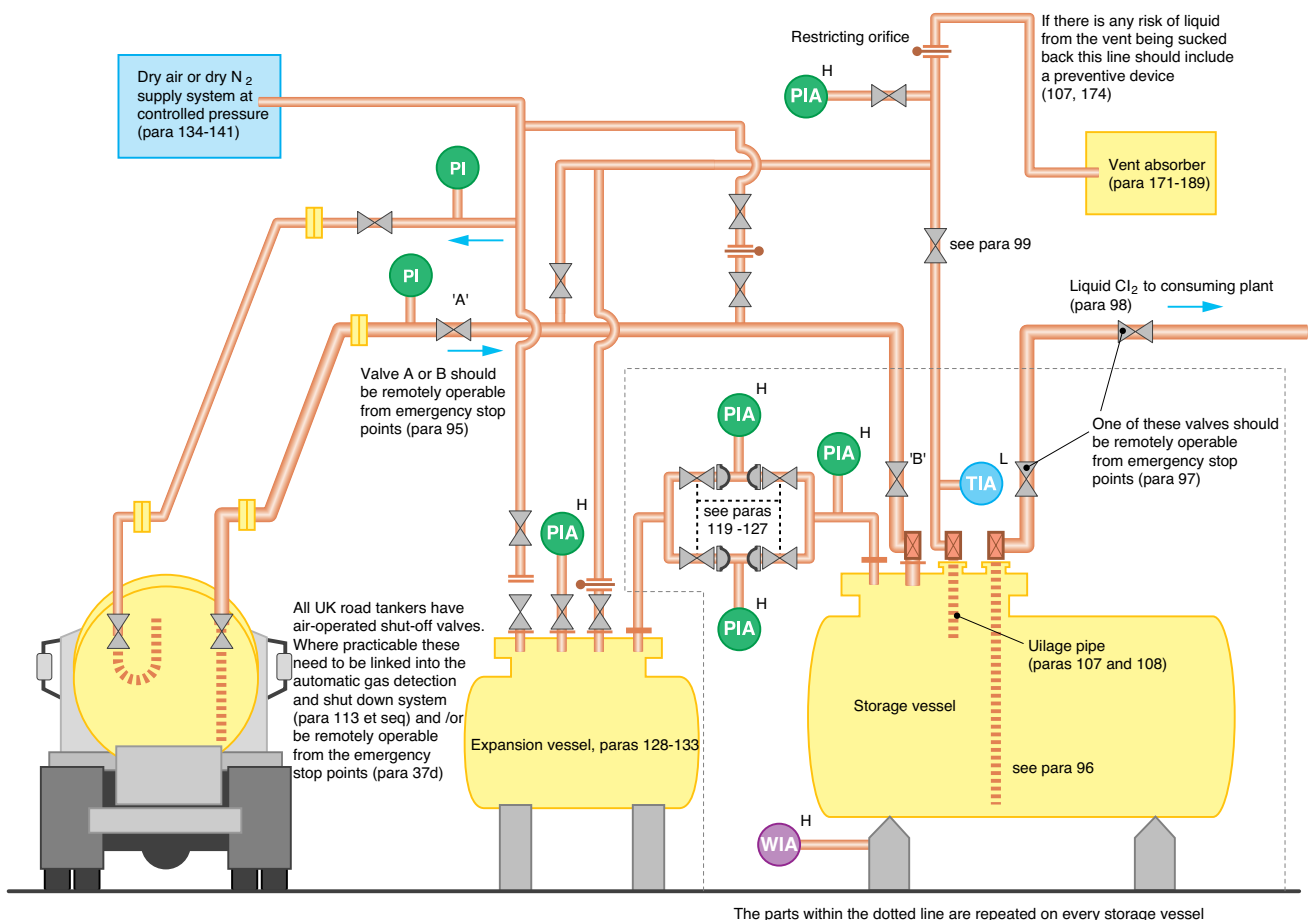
Dry air or dry $N_2$ supply system at controlled pressure (para 134-141)

Restricting orifice

If there is any risk of liquid from the vent being sucked back this line should include a preventive device (107, 174)

H
PIA

PI

Vent absorber (para 171-189)

see para 99

PI

'A'

Liquid $Cl_2$ to consuming plant (para 98)

Valve A or B should be remotely operable from emergency stop points (para 95)

H
PIA

H
PIA

'B'

L
TIA

One of these valves should be remotely operable from emergency stop points (para 97)

see paras 119 -127

H
PIA

H
PIA

All UK road tankers have air-operated shut-off valves. Where practicable these need to be linked into the automatic gas detection and shut down system (para 113 et seq) and /or be remotely operable from the emergency stop points (para 37d)

Uilage pipe (paras 107 and 108)

Storage vessel

Expansion vessel, paras 128-133

see para 96

H
WIA

The parts within the dotted line are repeated on every storage vessel